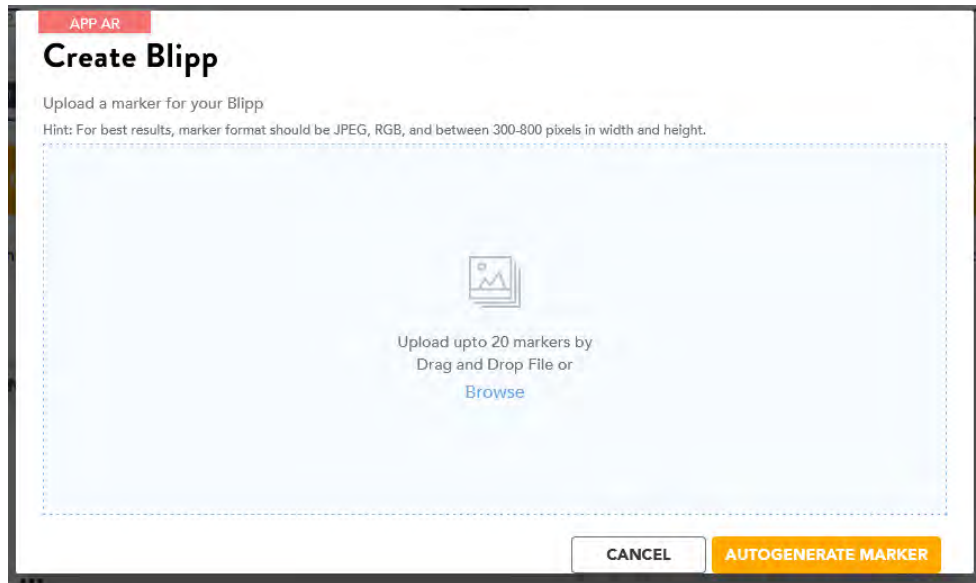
APP AR

Create Blipp

Upload a marker for your Blipp

Hint: For best results, marker format should be JPEG, RGB, and between 300-800 pixels in width and height.

Upload upto 20 markers by Drag and Drop File or

Browse

CANCEL

AUTOGENERATE MARKER